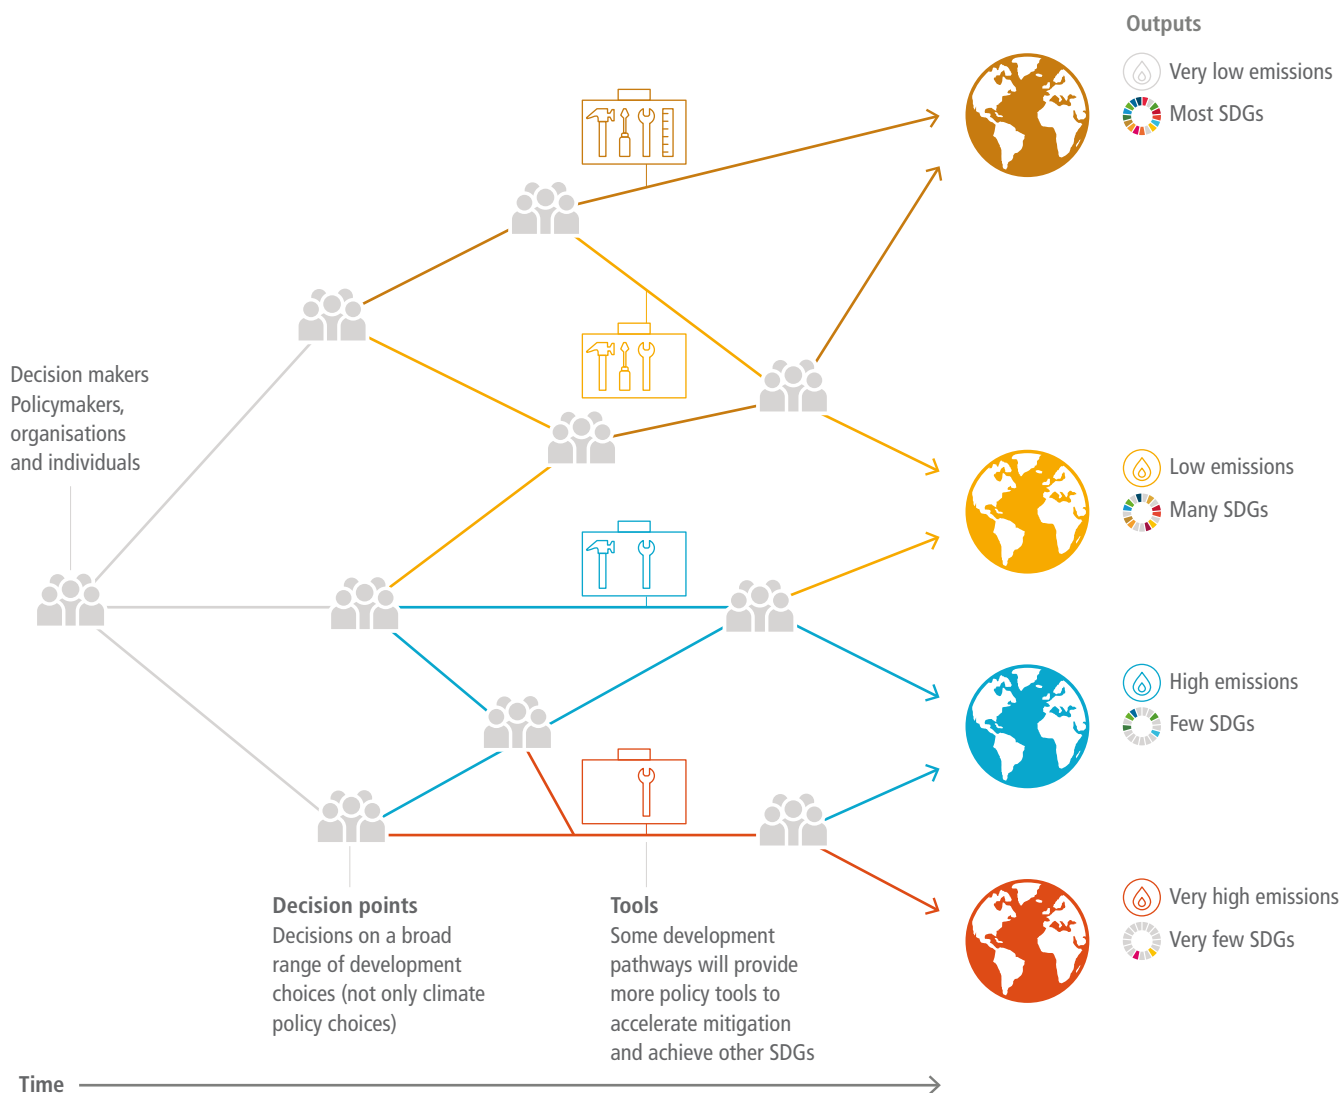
Outputs

Very low emissions
Most SDGs

Decision makers
Policymakers, organisations and individuals

Low emissions
Many SDGs

High emissions
Few SDGs

Very high emissions
Very few SDGs

Decision points
Decisions on a broad range of development choices (not only climate policy choices)

Tools
Some development pathways will provide more policy tools to accelerate mitigation and achieve other SDGs

Time